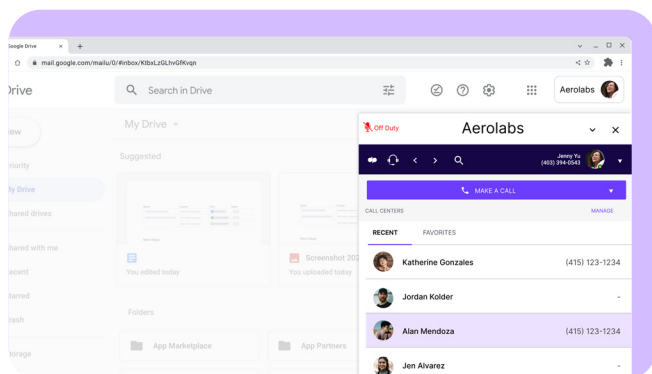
Google Drive
mail.google.com/mail/u/0/#inbox/KtbxLzGLhvGfKvqn
Drive
Search in Drive
Aerolabs
New
My Drive
Priority
My Drive
Shared drives
Shared with me
Recent
Starred
Trash
Storage
Suggested
You edited today
Screenshot 202
You uploaded today
Folders
App Marketplace
App Partners
Off Duty
Aerolabs
Jenny Yu
(403) 394-0543
MAKE A CALL
CALL CENTERS
MANAGE
RECENT
FAVORITES
Katherine Gonzales
(415) 123-1234
Jordan Kolder
-
Alan Mendoza
(415) 123-1234
Jen Alvarez
-